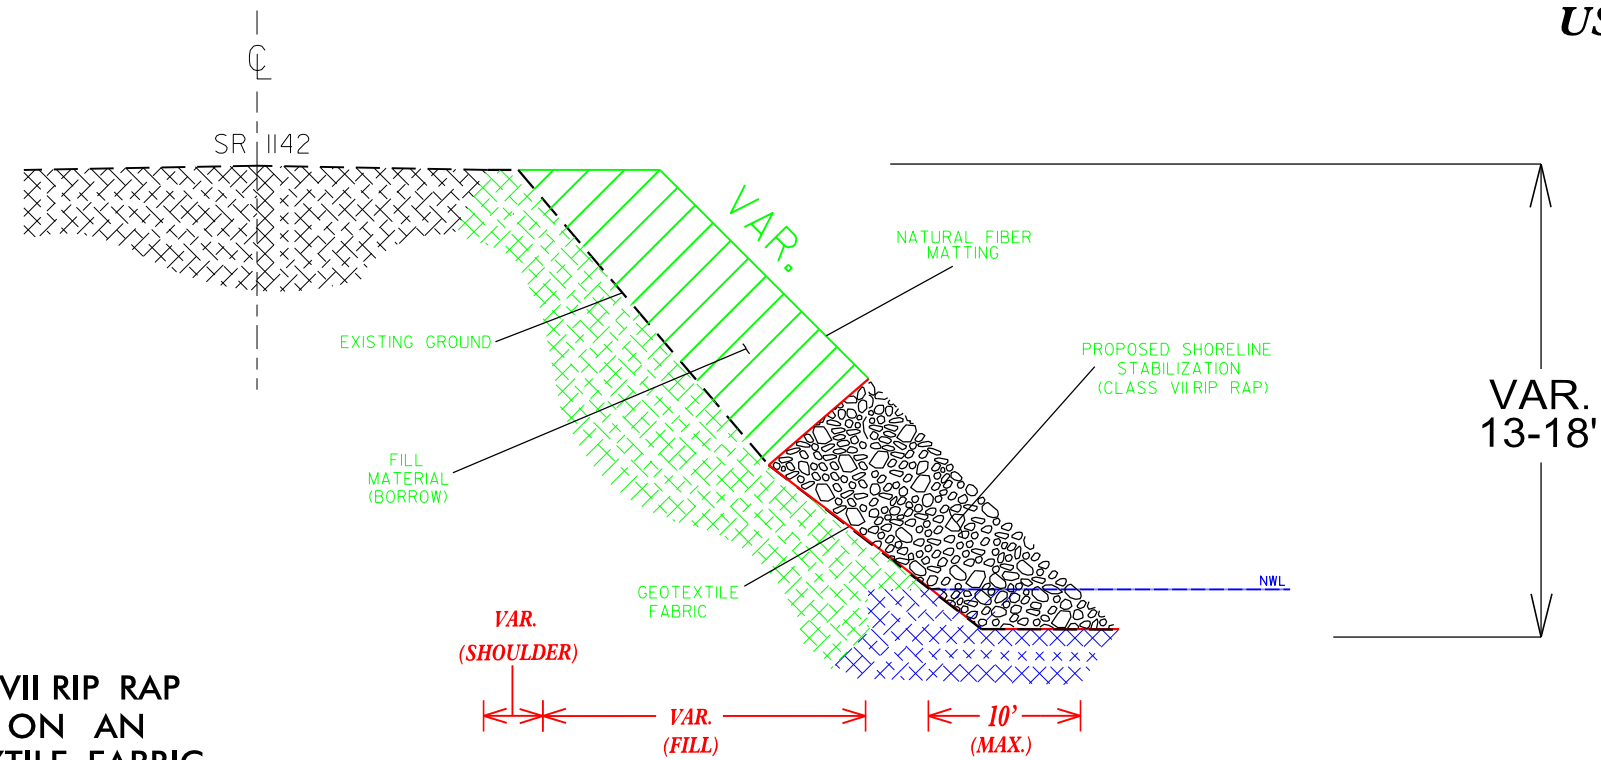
US

℄

SR 1142

VAR.

NATURAL FIBER MATTING

EXISTING GROUND

PROPOSED SHORELINE STABILIZATION (CLASS VII RIP RAP)

VAR. 13-18'

FILL MATERIAL (BORROW)

GEOTEXTILE FABRIC

NWL

VAR. (SHOULDER)

VAR. (FILL)

10' (MAX.)

VII RIP RAP
ON AN
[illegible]TILE FABRIC